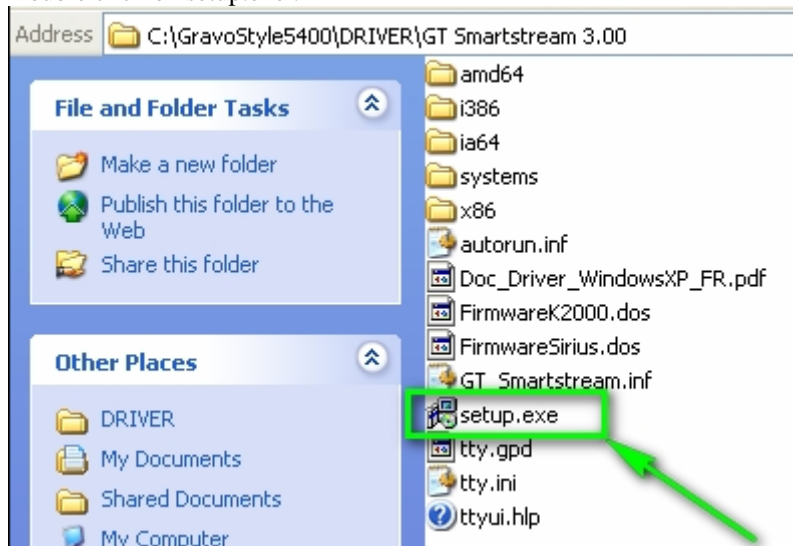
Address C:\GravoStyle5400\DRIVER\GT Smartstream 3.00

File and Folder Tasks

Make a new folder

Publish this folder to the Web

Share this folder

Other Places

DRIVER

My Documents

Shared Documents

My Computer

amd64
i386
ia64
systems
x86
autorun.inf
Doc_Driver_WindowsXP_FR.pdf
FirmwareK2000.dos
FirmwareSirius.dos
GT_Smartstream.inf
setup.exe
tty.gpd
tty.ini
ttyui.hlp